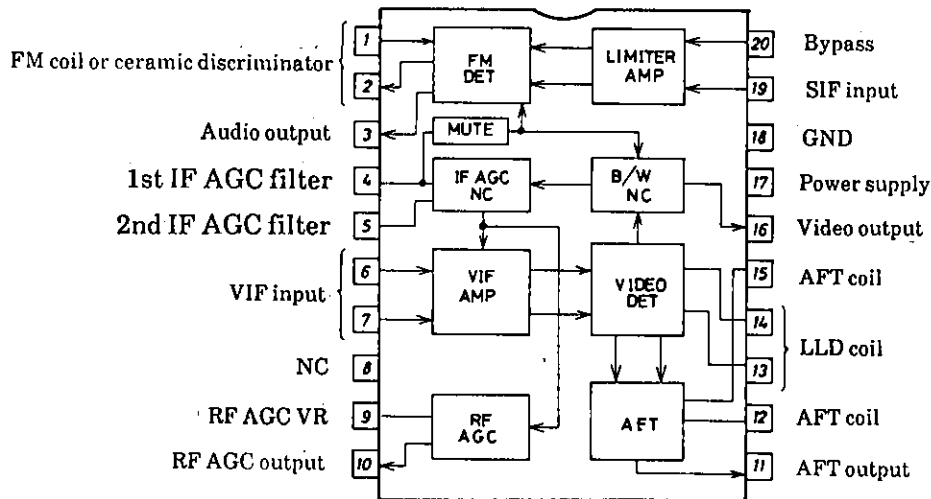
FM coil or ceramic discriminator
1
2
FM DET
LIMITER AMP
20
Bypass
19
SIF input
Audio output
3
MUTE
18
GND
1st IF AGC filter
4
IF AGC NC
B/W NC
17
Power supply
2nd IF AGC filter
5
16
Video output
VIF input
6
7
VIF AMP
VIDEO DET
15
AFT coil
14
13
LLD coil
NC
8
RF AGC VR
9
RF AGC
AFT
12
AFT coil
RF AGC output
10
11
AFT output